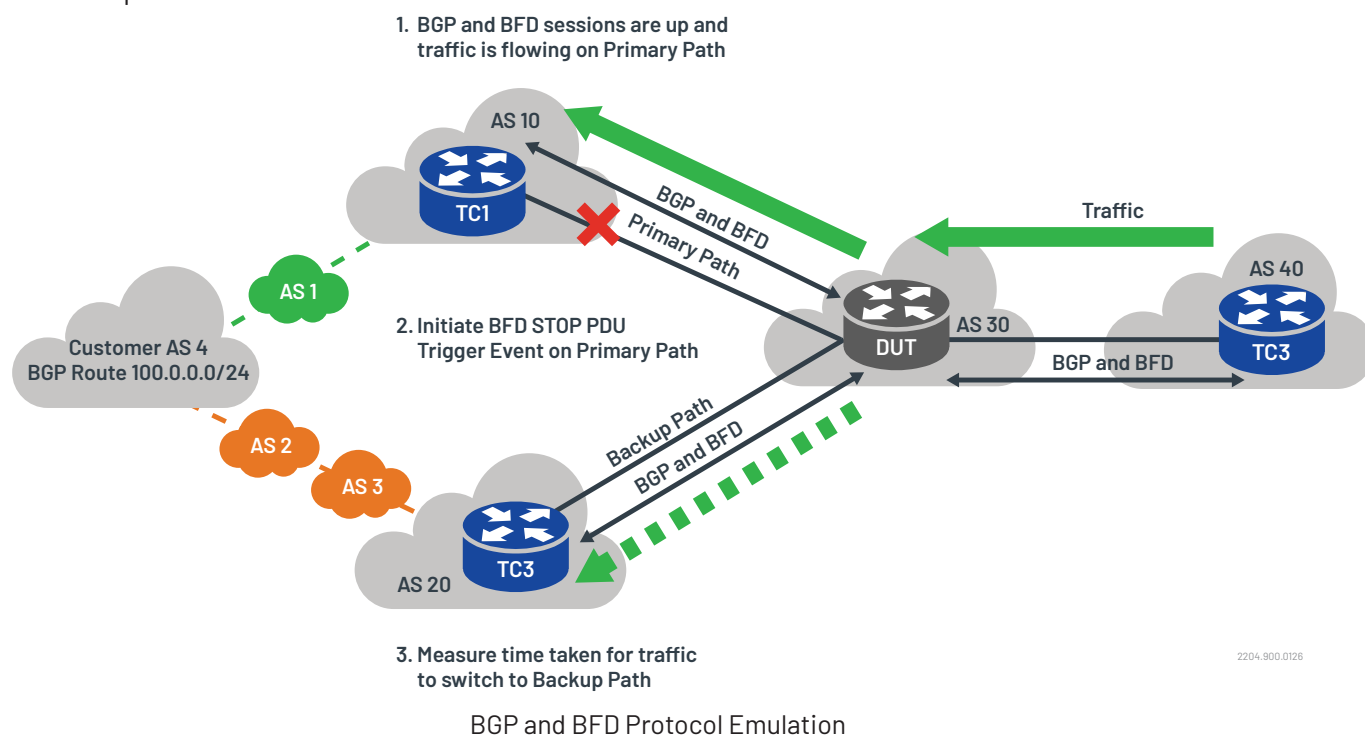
1. BGP and BFD sessions are up and traffic is flowing on Primary Path

AS 10

TC1

BGP and BFD

Primary Path

Traffic

AS 40

AS 1

2. Initiate BFD STOP PDU Trigger Event on Primary Path

DUT

AS 30

TC3

Customer AS 4
BGP Route 100.0.0.0/24

BGP and BFD

Backup Path

BGP and BFD

AS 2

AS 3

TC3

AS 20

3. Measure time taken for traffic to switch to Backup Path

2204.900.0126

BGP and BFD Protocol Emulation